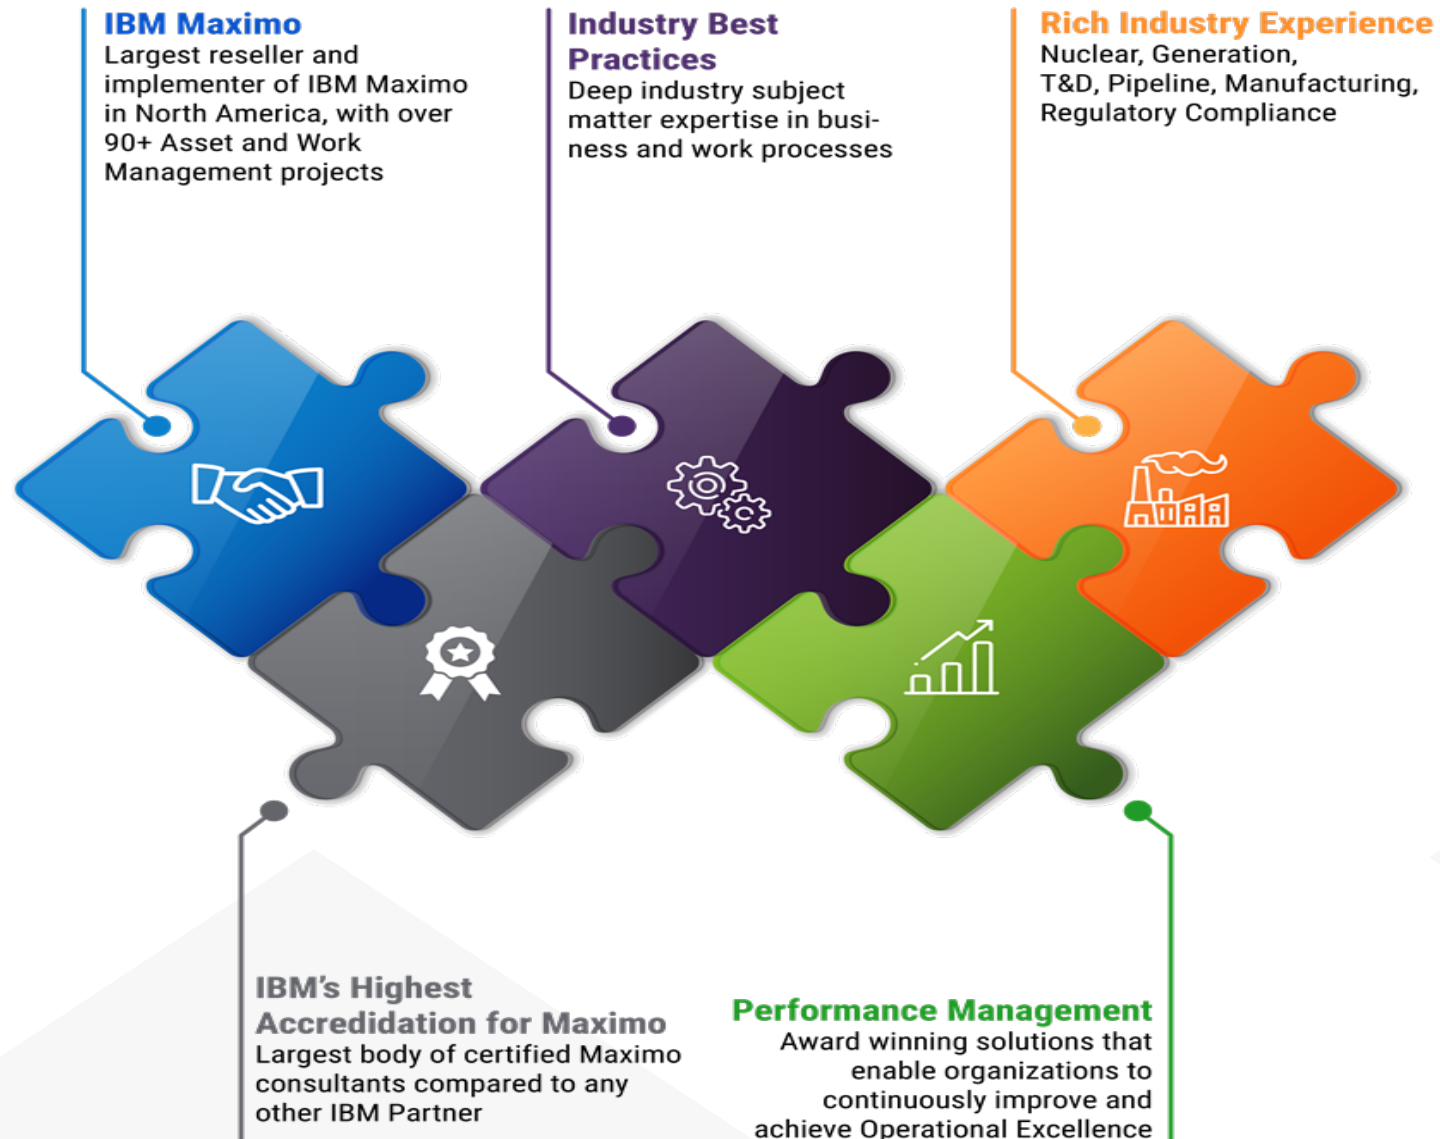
IBM Maximo
Largest reseller and implementer of IBM Maximo in North America, with over 90+ Asset and Work Management projects

Industry Best Practices
Deep industry subject matter expertise in business and work processes

Rich Industry Experience
Nuclear, Generation, T&D, Pipeline, Manufacturing, Regulatory Compliance

IBM's Highest Accredidation for Maximo
Largest body of certified Maximo consultants compared to any other IBM Partner

Performance Management
Award winning solutions that enable organizations to continuously improve and achieve Operational Excellence